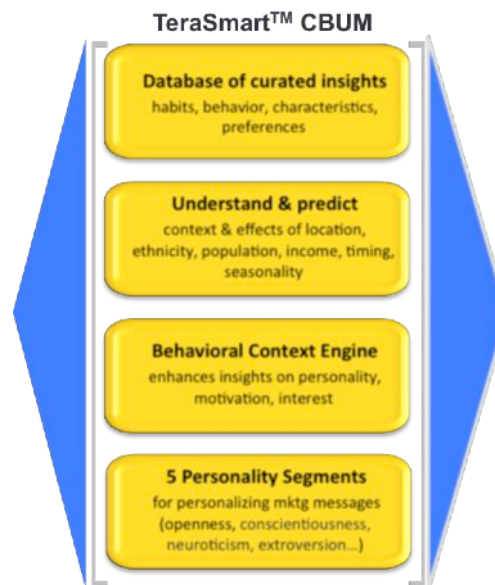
TeraSmart$^{TM}$ CBUM

Database of curated insights
habits, behavior, characteristics, preferences

Understand & predict
context & effects of location, ethnicity, population, income, timing, seasonality

Behavioral Context Engine
enhances insights on personality, motivation, interest

5 Personality Segments
for personalizing mktg messages (openness, conscientiousness, neuroticism, extroversion...)